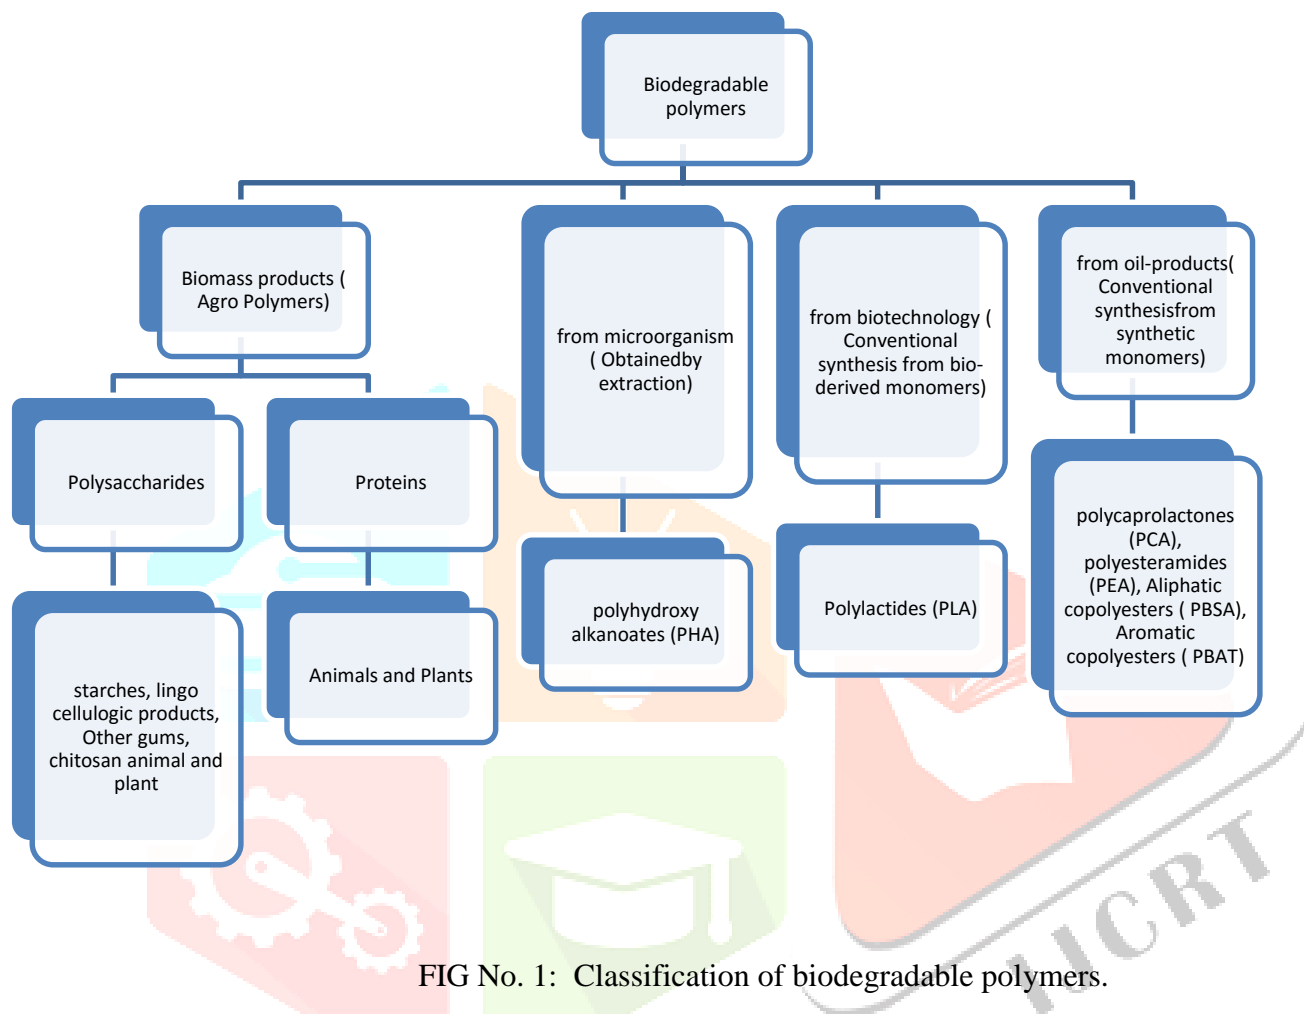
Biodegradable polymers

Biomass products ( Agro Polymers)

from microorganism ( Obtainedby extraction)

from biotechnology ( Conventional synthesis from bio-derived monomers)

from oil-products( Conventional synthesisfrom synthetic monomers)

Polysaccharides

Proteins

starches, lingo cellulogic products, Other gums, chitosan animal and plant

Animals and Plants

polyhydroxy alkanoates (PHA)

Polylactides (PLA)

polycaprolactones (PCA), polyesteramides (PEA), Aliphatic copolyesters ( PBSA), Aromatic copolyesters ( PBAT)

IJCRT

FIG No. 1: Classification of biodegradable polymers.